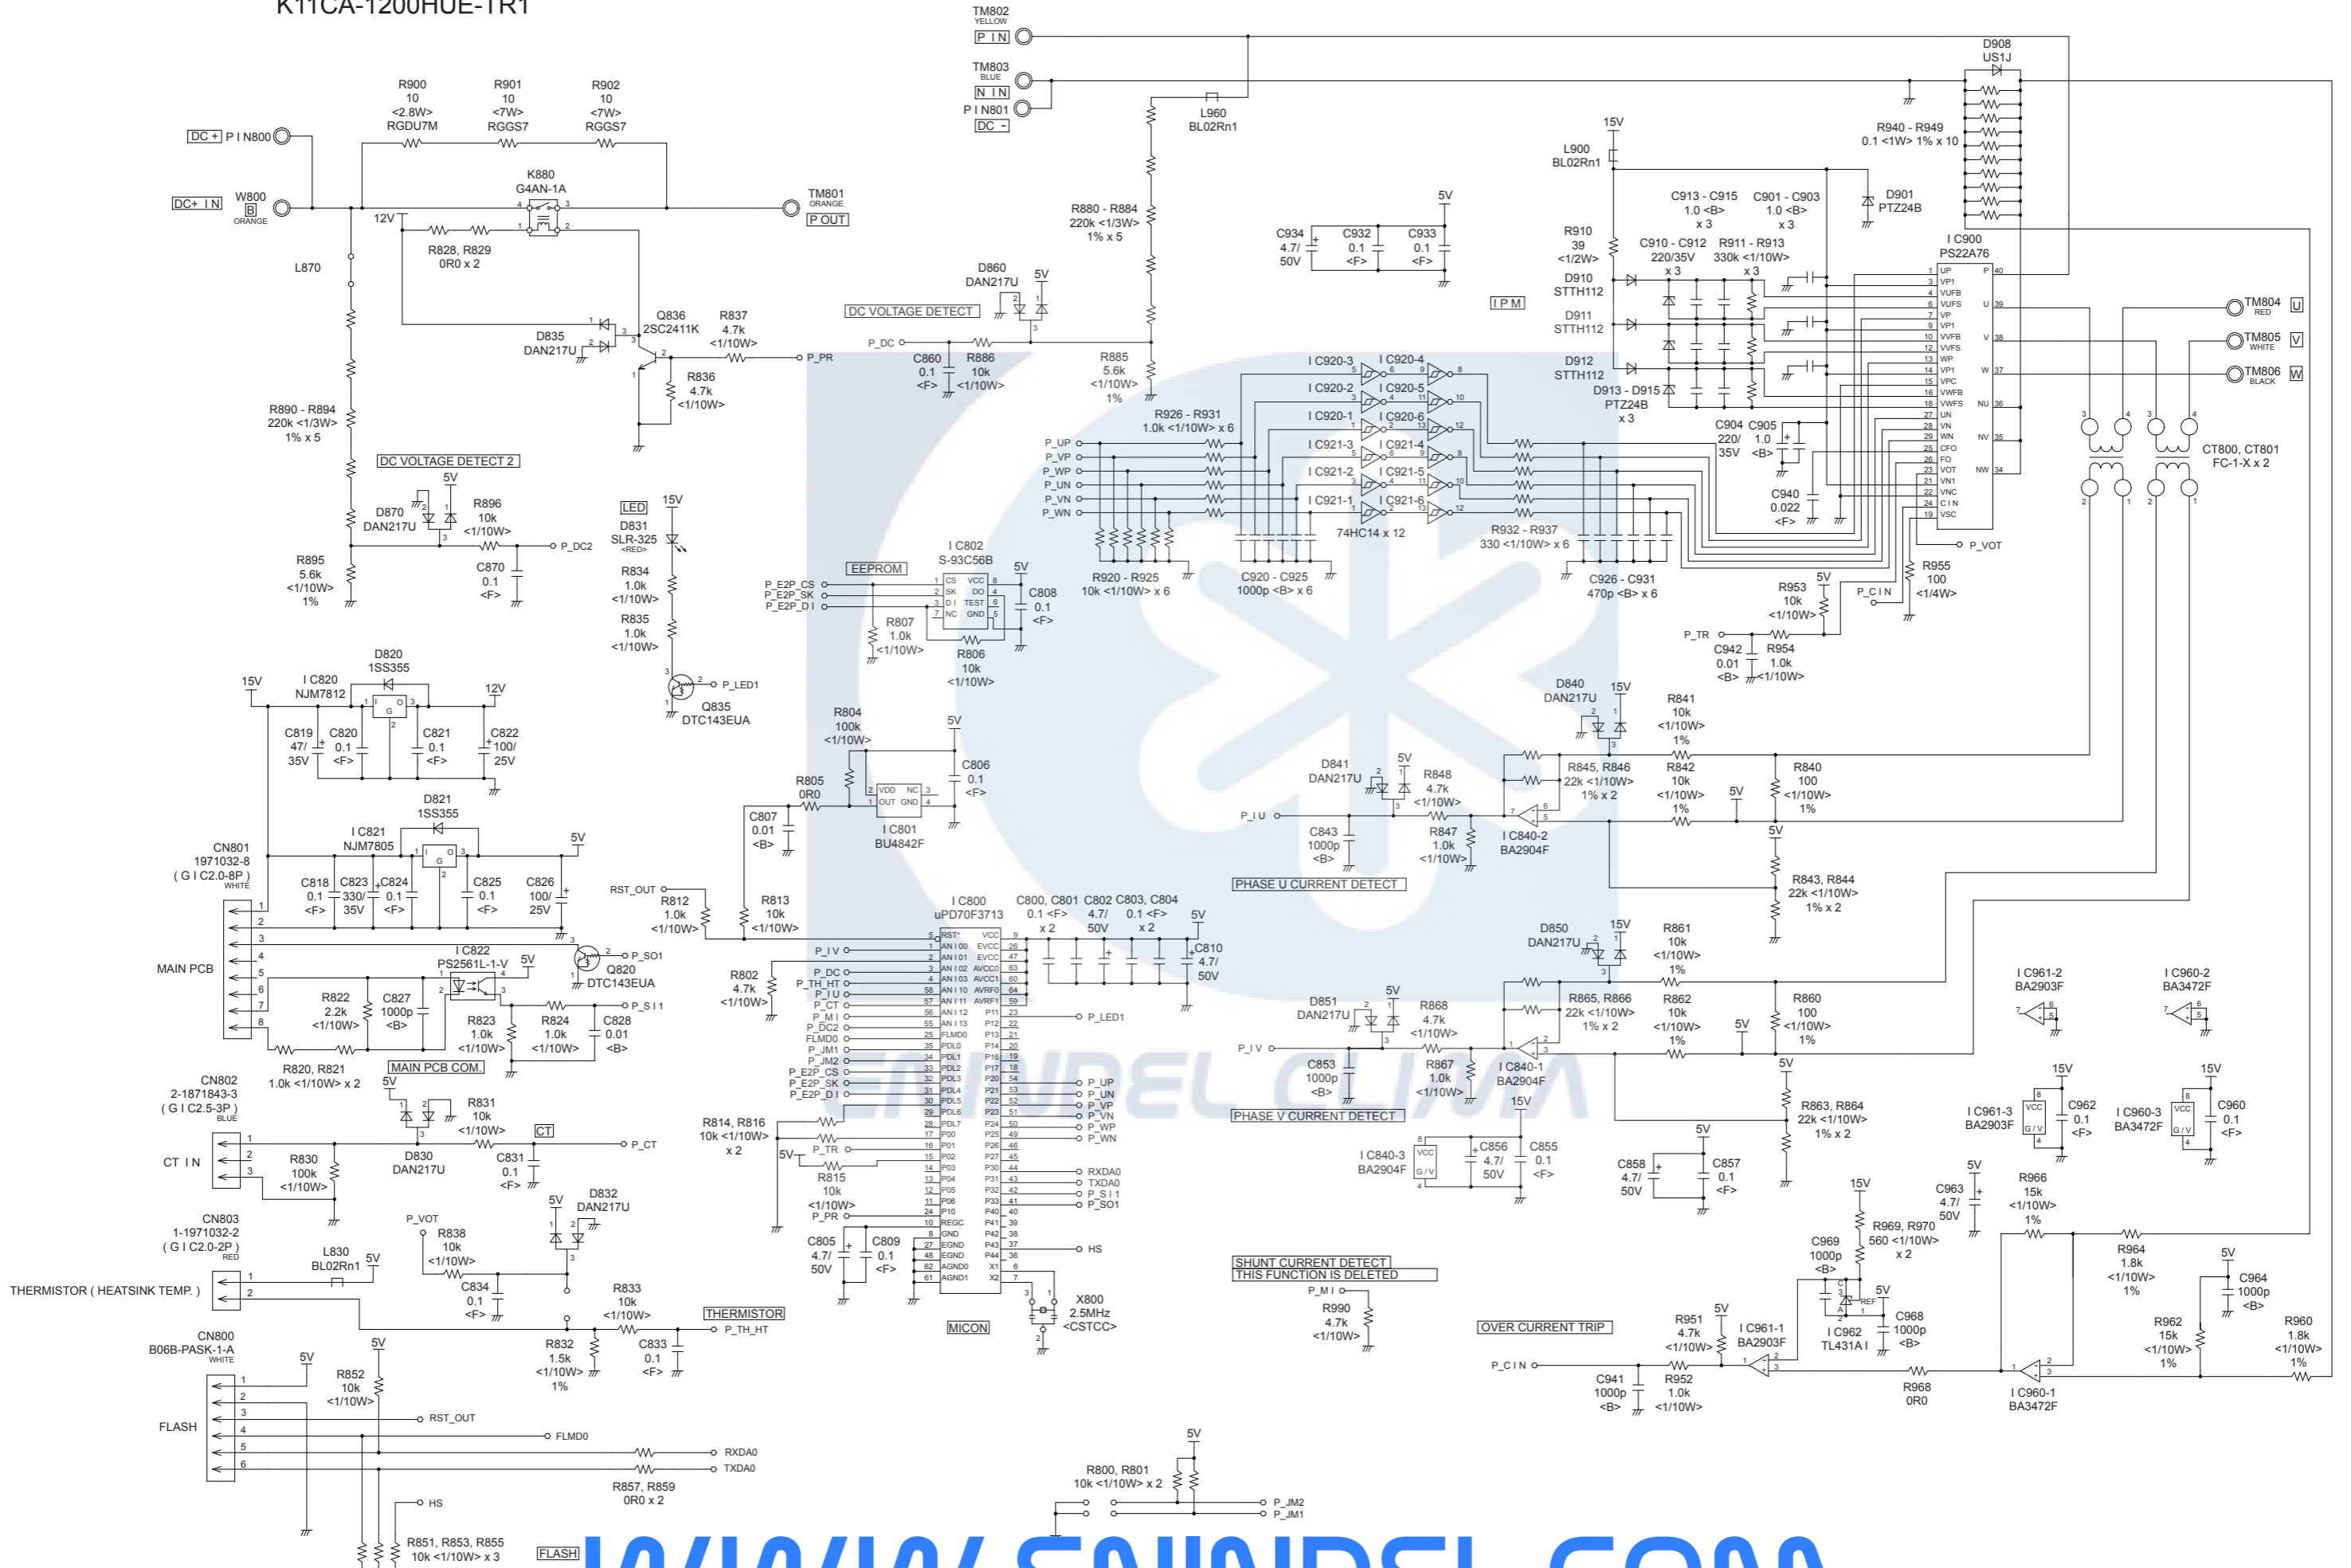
K1TCA-1200HUE-TR1

TM802 YELLOW P IN
TM803 BLUE N IN
P I N801 DC -
D908 US1J
L960 BL02Rn1
R940 - R949 0.1 <1W> 1% x 10

R900 10 <2.8W> RGDU7M
R901 10 <7W> RGGS7
R902 10 <7W> RGGS7
DC + P I N800
K880 G4AN-1A
DC+ IN W800 B ORANGE
12V
TM801 ORANGE P OUT
R828, R829 0R0 x 2
L870
Q836 2SC2411K
R837 4.7k <1/10W>
D835 DAN217U
P_PR
R836 4.7k <1/10W>
R890 - R894 220k <1/3W> 1% x 5
DC VOLTAGE DETECT 2
5V
D870 DAN217U
R896 10k <1/10W>
P_DC2
R895 5.6k <1/10W> 1%
C870 0.1 <F>

LED
15V
D831 SLR-325 <RED>
R834 1.0k <1/10W>
R835 1.0k <1/10W>
P_LED1
Q835 DTC143EUA

R880 - R884 220k <1/3W> 1% x 5
D860 DAN217U
5V
DC VOLTAGE DETECT
P_DC
C860 0.1 <F>
R886 10k <1/10W>
R885 5.6k <1/10W> 1%

15V
L900 BL02Rn1
5V
C934 4.7/ 50V
C932 0.1 <F>
C933 0.1 <F>
R910 39 <1/2W>
D910 STTH112
IPM
D911 STTH112
D912 STTH112
D913 - D915 PTZ24B x 3
C913 - C915 1.0 <B> x 3
C901 - C903 1.0 <B> x 3
D901 PTZ24B
C910 - C912 220/35V x 3
R911 - R913 330k <1/10W> x 3
I C900 PS22A76
UP VP1 VUFB VUFS VP VP1 VVFB VVFS WP VP1 VPC VWFB VWFS UN VN WN CFO FO VOT VN1 VNC CIN VSC
P U V W NU NV NW
TM804 RED U
TM805 WHITE V
TM806 BLACK W
CT800, CT801 FC-1-X x 2
C904 220/ 35V
C905 1.0 <B>
C940 0.022 <F>

I C920-3 I C920-4 I C920-2 I C920-5 I C920-1 I C920-6 I C921-3 I C921-4 I C921-2 I C921-5 I C921-1 I C921-6
R926 - R931 1.0k <1/10W> x 6
P_UP P_VP P_WP P_UN P_VN P_WN
74HC14 x 12
R932 - R937 330 <1/10W> x 6
R920 - R925 10k <1/10W> x 6
C920 - C925 1000p <B> x 6
C926 - C931 470p <B> x 6
P_VOT
R955 100 <1/4W>
R953 10k <1/10W>
5V
P_CIN
P_TR
C942 0.01 <B>
R954 1.0k <1/10W>

I C802 S-93C56B
EEPROM
P_E2P_CS P_E2P_SK P_E2P_D I
CS SK D I NC VCC DO TEST GND
5V
C808 0.1 <F>
R807 1.0k <1/10W>
R806 10k <1/10W>

15V
I C820 NJM7812
D820 1SS355
12V
C819 47/ 35V
C820 0.1 <F>
C821 0.1 <F>
C822 100/ 25V
D821 1SS355
I C821 NJM7805
5V
CN801 1971032-8 ( G I C2.0-8P ) WHITE
C818 0.1 <F>
C823 330/ 35V
C824 0.1 <F>
C825 0.1 <F>
C826 100/ 25V
RST_OUT
MAIN PCB
I C822 PS2561L-1-V
5V
Q820 DTC143EUA
P_SO1
P_S I 1
R822 2.2k <1/10W>
C827 1000p <B>
R823 1.0k <1/10W>
R824 1.0k <1/10W>
C828 0.01 <B>
R820, R821 1.0k <1/10W> x 2
MAIN PCB COM.

R804 100k <1/10W>
5V
C806 0.1 <F>
R805 0R0
C807 0.01 <B>
VDD NC OUT GND
I C801 BU4842F
R812 1.0k <1/10W>
R813 10k <1/10W>

I C800 uPD70F3713
C800, C801 0.1 <F> x 2
C802 4.7/ 50V
C803, C804 0.1 <F> x 2
5V
C810 4.7/ 50V
P_IV P_DC P_TH_HT P_IU P_CT P_MI P_DC2 FLMD0 P_JM1 P_JM2 P_E2P_CS P_E2P_SK P_E2P_D I
R802 4.7k <1/10W>
RST AN I 00 AN I 01 AN I 02 AN I 03 AN I 10 AN I 11 AN I 12 AN I 13 FLMD0 PDL0 PDL1 PDL2 PDL3 PDL4 PDL5 PDL6 PDL7 P00 P01 P02 P03 P04 P05 P06 P10 REGC GND EGND EGND AGND0 AGND1
VCC EVCC EVCC AVCC0 AVCC1 AVRF0 AVRF1 P11 P12 P13 P14 P15 P16 P17 P20 P21 P22 P23 P24 P25 P26 P27 P30 P31 P32 P33 P40 P41 P42 P43 P44 X1 X2
P_LED1
P_UP P_UN P_VP P_VN P_WP P_WN
R814, R816 10k <1/10W> x 2
5V
P_TR
R815 10k <1/10W>
P_PR
RXDA0 TXDA0 P_S I 1 P_SO1
HS
C805 4.7/ 50V
C809 0.1 <F>
X800 2.5MHz <CSTCC>
MICON

D840 DAN217U
15V
R841 10k <1/10W> 1%
D841 DAN217U
5V
R848 4.7k <1/10W>
R845, R846 22k <1/10W> 1% x 2
R842 10k <1/10W> 1%
5V
R840 100 <1/10W> 1%
P_IU
C843 1000p <B>
R847 1.0k <1/10W>
I C840-2 BA2904F
5V
R843, R844 22k <1/10W> 1% x 2
PHASE U CURRENT DETECT

D850 DAN217U
15V
R861 10k <1/10W> 1%
D851 DAN217U
5V
R868 4.7k <1/10W>
R865, R866 22k <1/10W> 1% x 2
R862 10k <1/10W> 1%
5V
R860 100 <1/10W> 1%
P_IV
C853 1000p <B>
R867 1.0k <1/10W>
I C840-1 BA2904F
5V
R863, R864 22k <1/10W> 1% x 2
PHASE V CURRENT DETECT
15V
I C840-3 BA2904F
C856 4.7/ 50V
C855 0.1 <F>
5V
C858 4.7/ 50V
C857 0.1 <F>

I C961-2 BA2903F
I C960-2 BA3472F
15V
I C961-3 BA2903F
C962 0.1 <F>
15V
I C960-3 BA3472F
C960 0.1 <F>

CN802 2-1871843-3 ( G I C2.5-3P ) BLUE
5V
R831 10k <1/10W>
CT
CT IN
R830 100k <1/10W>
D830 DAN217U
C831 0.1 <F>
P_CT

CN803 1-1971032-2 ( G I C2.0-2P ) RED
P_VOT
R838 10k <1/10W>
5V
D832 DAN217U
L830 BL02Rn1
5V
THERMISTOR ( HEATSINK TEMP. )
C834 0.1 <F>
R833 10k <1/10W>
THERMISTOR
P_TH_HT
5V
R832 1.5k <1/10W> 1%
C833 0.1 <F>

CN800 B06B-PASK-1-A WHITE
5V
R852 10k <1/10W>
FLASH
RST_OUT
FLMD0
RXDA0
TXDA0
R857, R859 0R0 x 2
HS
R851, R853, R855 10k <1/10W> x 3
FLASH

5V
R800, R801 10k <1/10W> x 2
P_JM2
P_JM1

SHUNT CURRENT DETECT
THIS FUNCTION IS DELETED
P_MI
R990 4.7k <1/10W>

OVER CURRENT TRIP
P_CIN
C941 1000p <B>
R952 1.0k <1/10W>
R951 4.7k <1/10W>
5V
I C961-1 BA2903F
15V
R969, R970 560 <1/10W> x 2
C969 1000p <B>
5V
I C962 TL431A I
C968 1000p <B>
C963 4.7/ 50V
5V
R966 15k <1/10W> 1%
R964 1.8k <1/10W> 1%
5V
C964 1000p <B>
R962 15k <1/10W> 1%
R960 1.8k <1/10W> 1%
R968 0R0
I C960-1 BA3472F

ENINDEL CLIMA
WWW.ENINDEL.COM